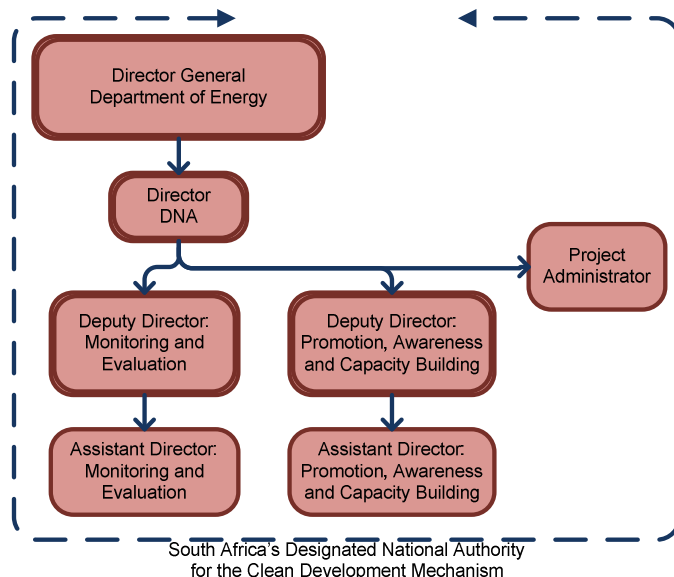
Director General
Department of Energy

Director
DNA

Project
Administrator

Deputy Director:
Monitoring and
Evaluation

Deputy Director:
Promotion, Awareness
and Capacity Building

Assistant Director:
Monitoring and
Evaluation

Assistant Director:
Promotion, Awareness
and Capacity Building

South Africa's Designated National Authority
for the Clean Development Mechanism